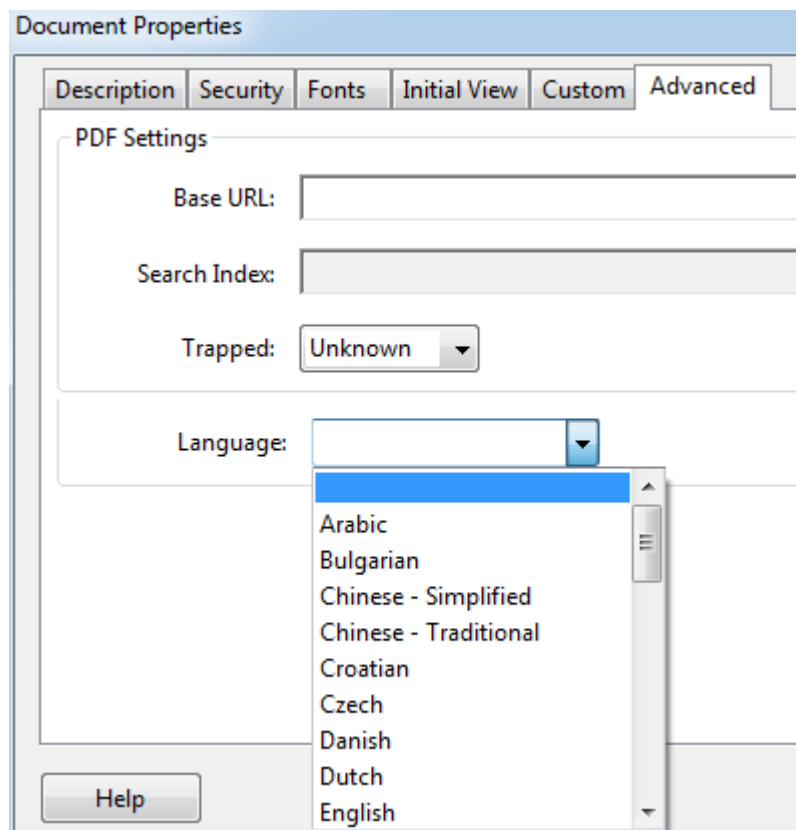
Document Properties

Description | Security | Fonts | Initial View | Custom | Advanced

PDF Settings

Base URL:

Search Index:

Trapped: Unknown

Language:

Arabic
Bulgarian
Chinese - Simplified
Chinese - Traditional
Croatian
Czech
Danish
Dutch
English

Help